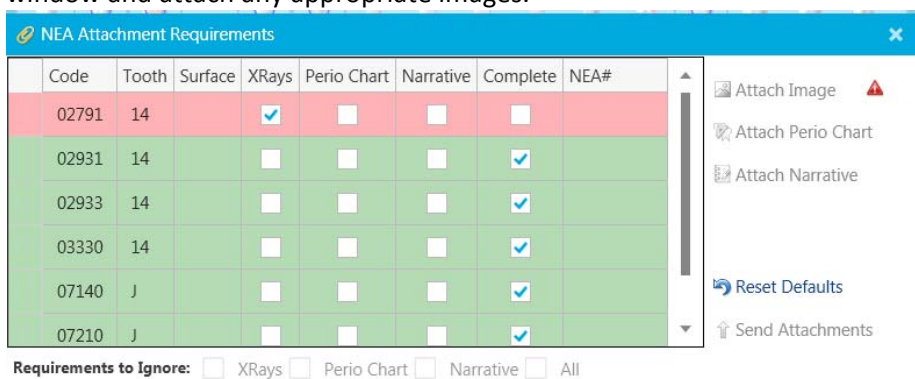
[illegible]

NEA Attachment Requirements

| Code | Tooth | Surface | XRays | Perio Chart | Narrative | Complete | NEA# |
|---|---|---|---|---|---|---|---|
| 02791 | 14 | | ✓ | | | | |
| 02931 | 14 | | | | | ✓ | |
| 02933 | 14 | | | | | ✓ | |
| 03330 | 14 | | | | | ✓ | |
| 07140 | J | | | | | ✓ | |
| 07210 | J | | | | | ✓ | |

Attach Image
Attach Perio Chart
Attach Narrative
Reset Defaults
Send Attachments

Requirements to Ignore: XRays Perio Chart Narrative All